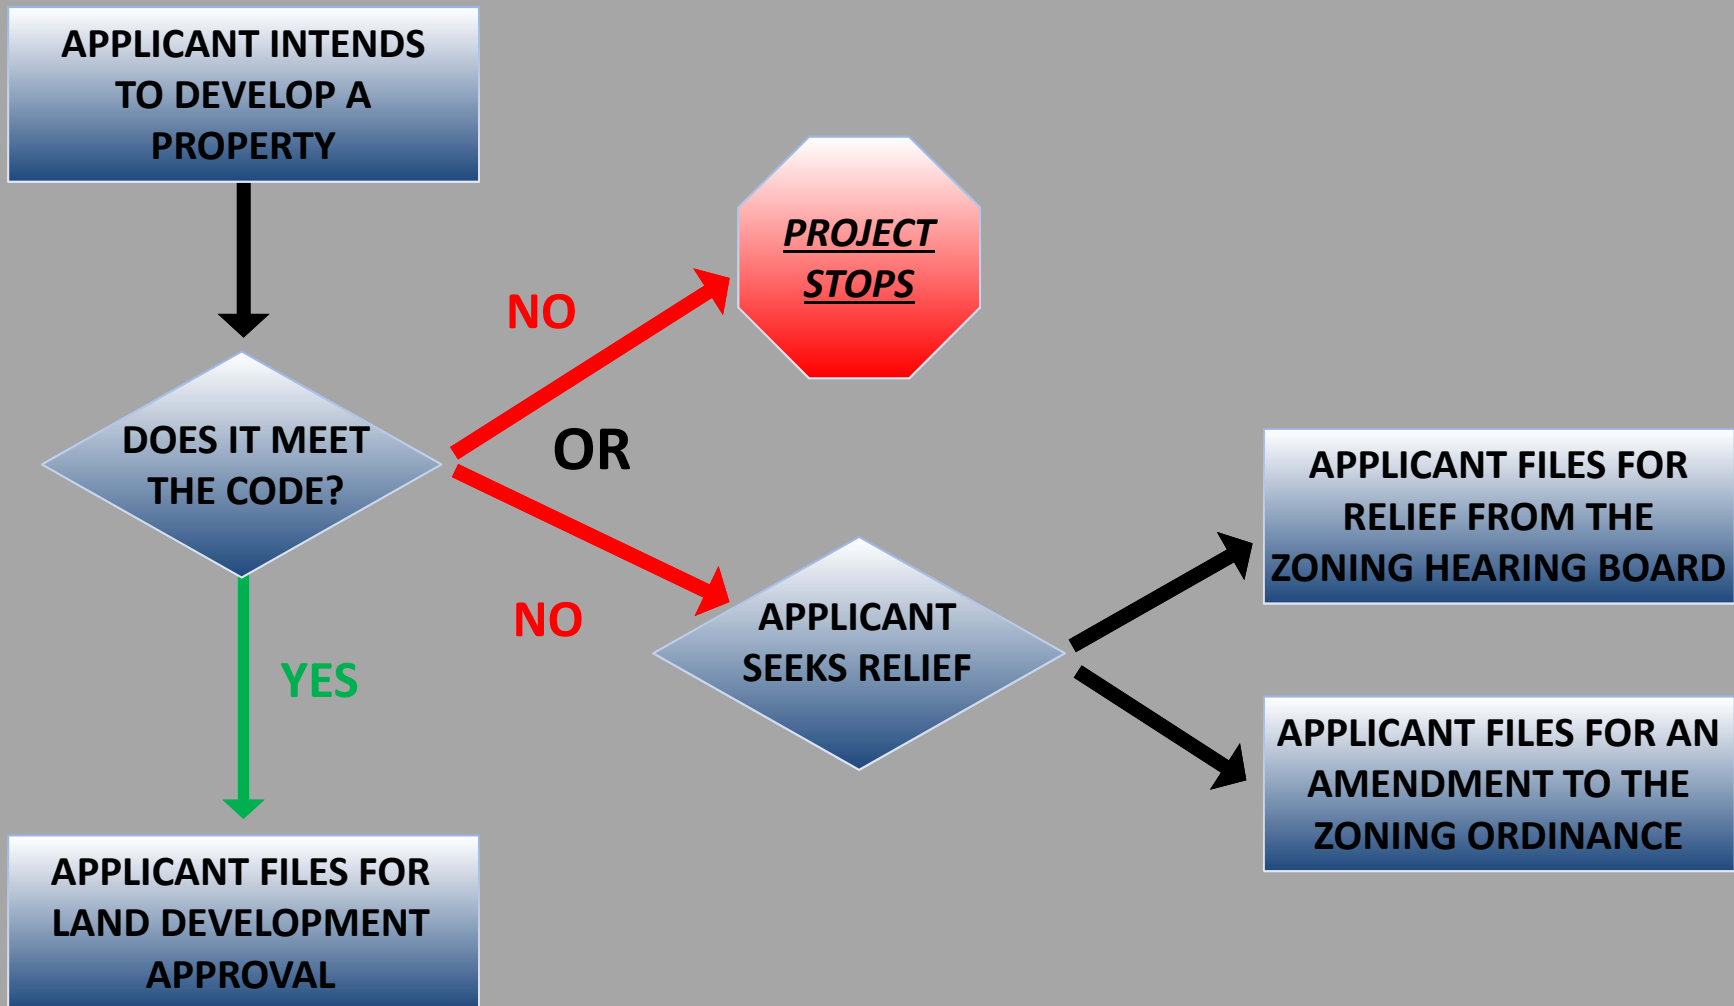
APPLICANT INTENDS TO DEVELOP A PROPERTY

DOES IT MEET THE CODE?

NO

PROJECT STOPS

OR

NO

APPLICANT SEEKS RELIEF

APPLICANT FILES FOR RELIEF FROM THE ZONING HEARING BOARD

APPLICANT FILES FOR AN AMENDMENT TO THE ZONING ORDINANCE

YES

APPLICANT FILES FOR LAND DEVELOPMENT APPROVAL